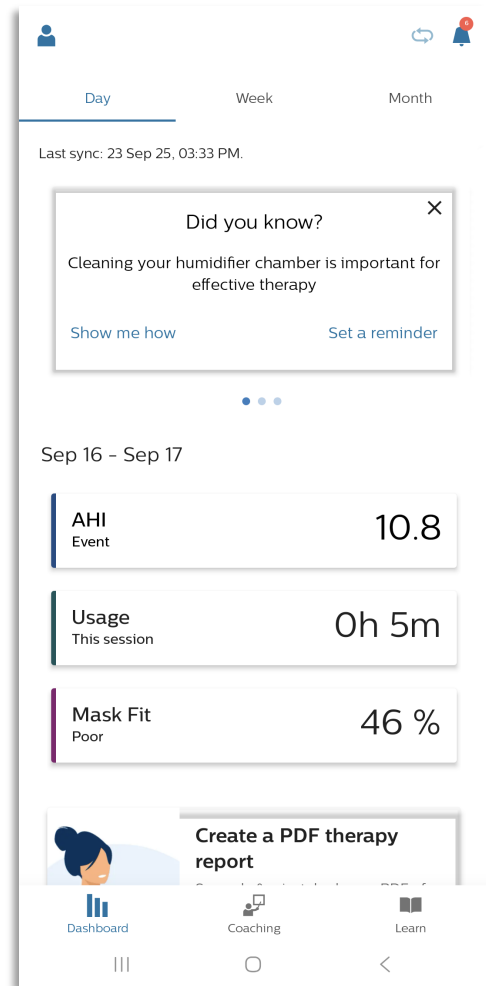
6

Day Week Month

Last sync: 23 Sep 25, 03:33 PM.

Did you know?

Cleaning your humidifier chamber is important for effective therapy

Show me how Set a reminder

Sep 16 - Sep 17

AHI
Event
10.8

Usage
This session
0h 5m

Mask Fit
Poor
46 %

Create a PDF therapy report

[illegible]

Dashboard Coaching Learn